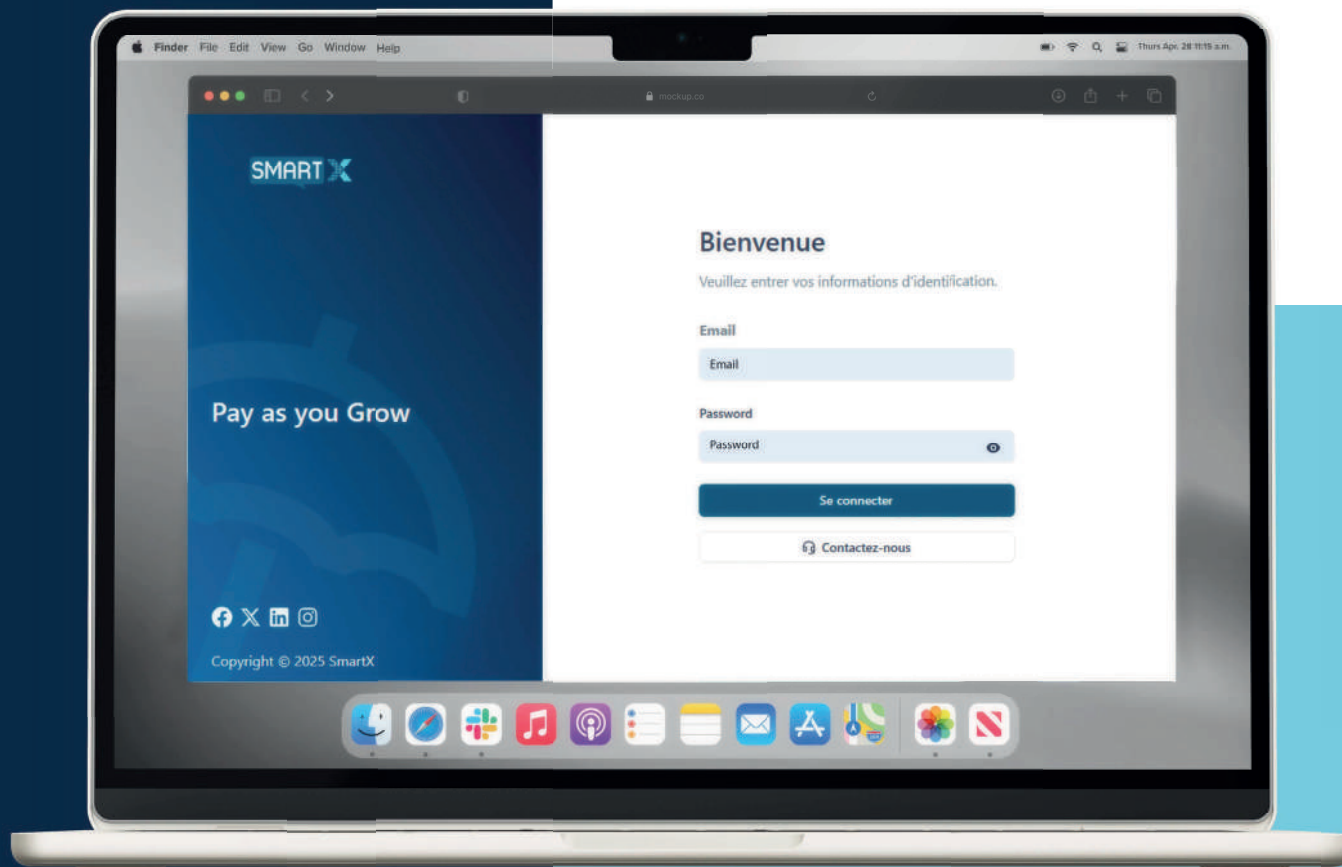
Finder File Edit View Go Window Help

Thurs Apr. 28 11:15 a.m.

mockup.co

SMARTX

Pay as you Grow

Copyright © 2025 SmartX

Bienvenue

Veuillez entrer vos informations d'identification.

Email

Email

Password

Password

Se connecter

Contactez-nous